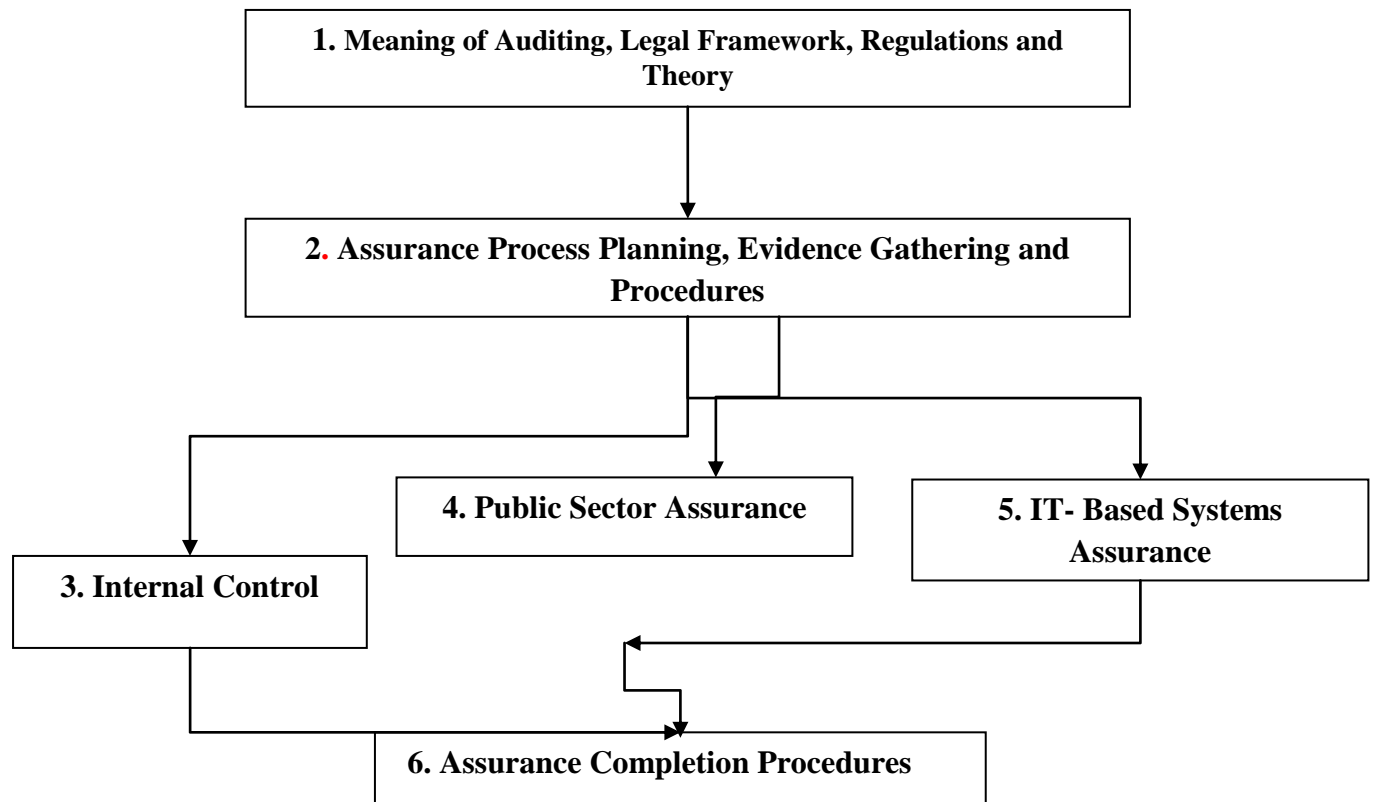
1. Meaning of Auditing, Legal Framework, Regulations and Theory

2. Assurance Process Planning, Evidence Gathering and Procedures

4. Public Sector Assurance

5. IT- Based Systems Assurance

3. Internal Control

6. Assurance Completion Procedures